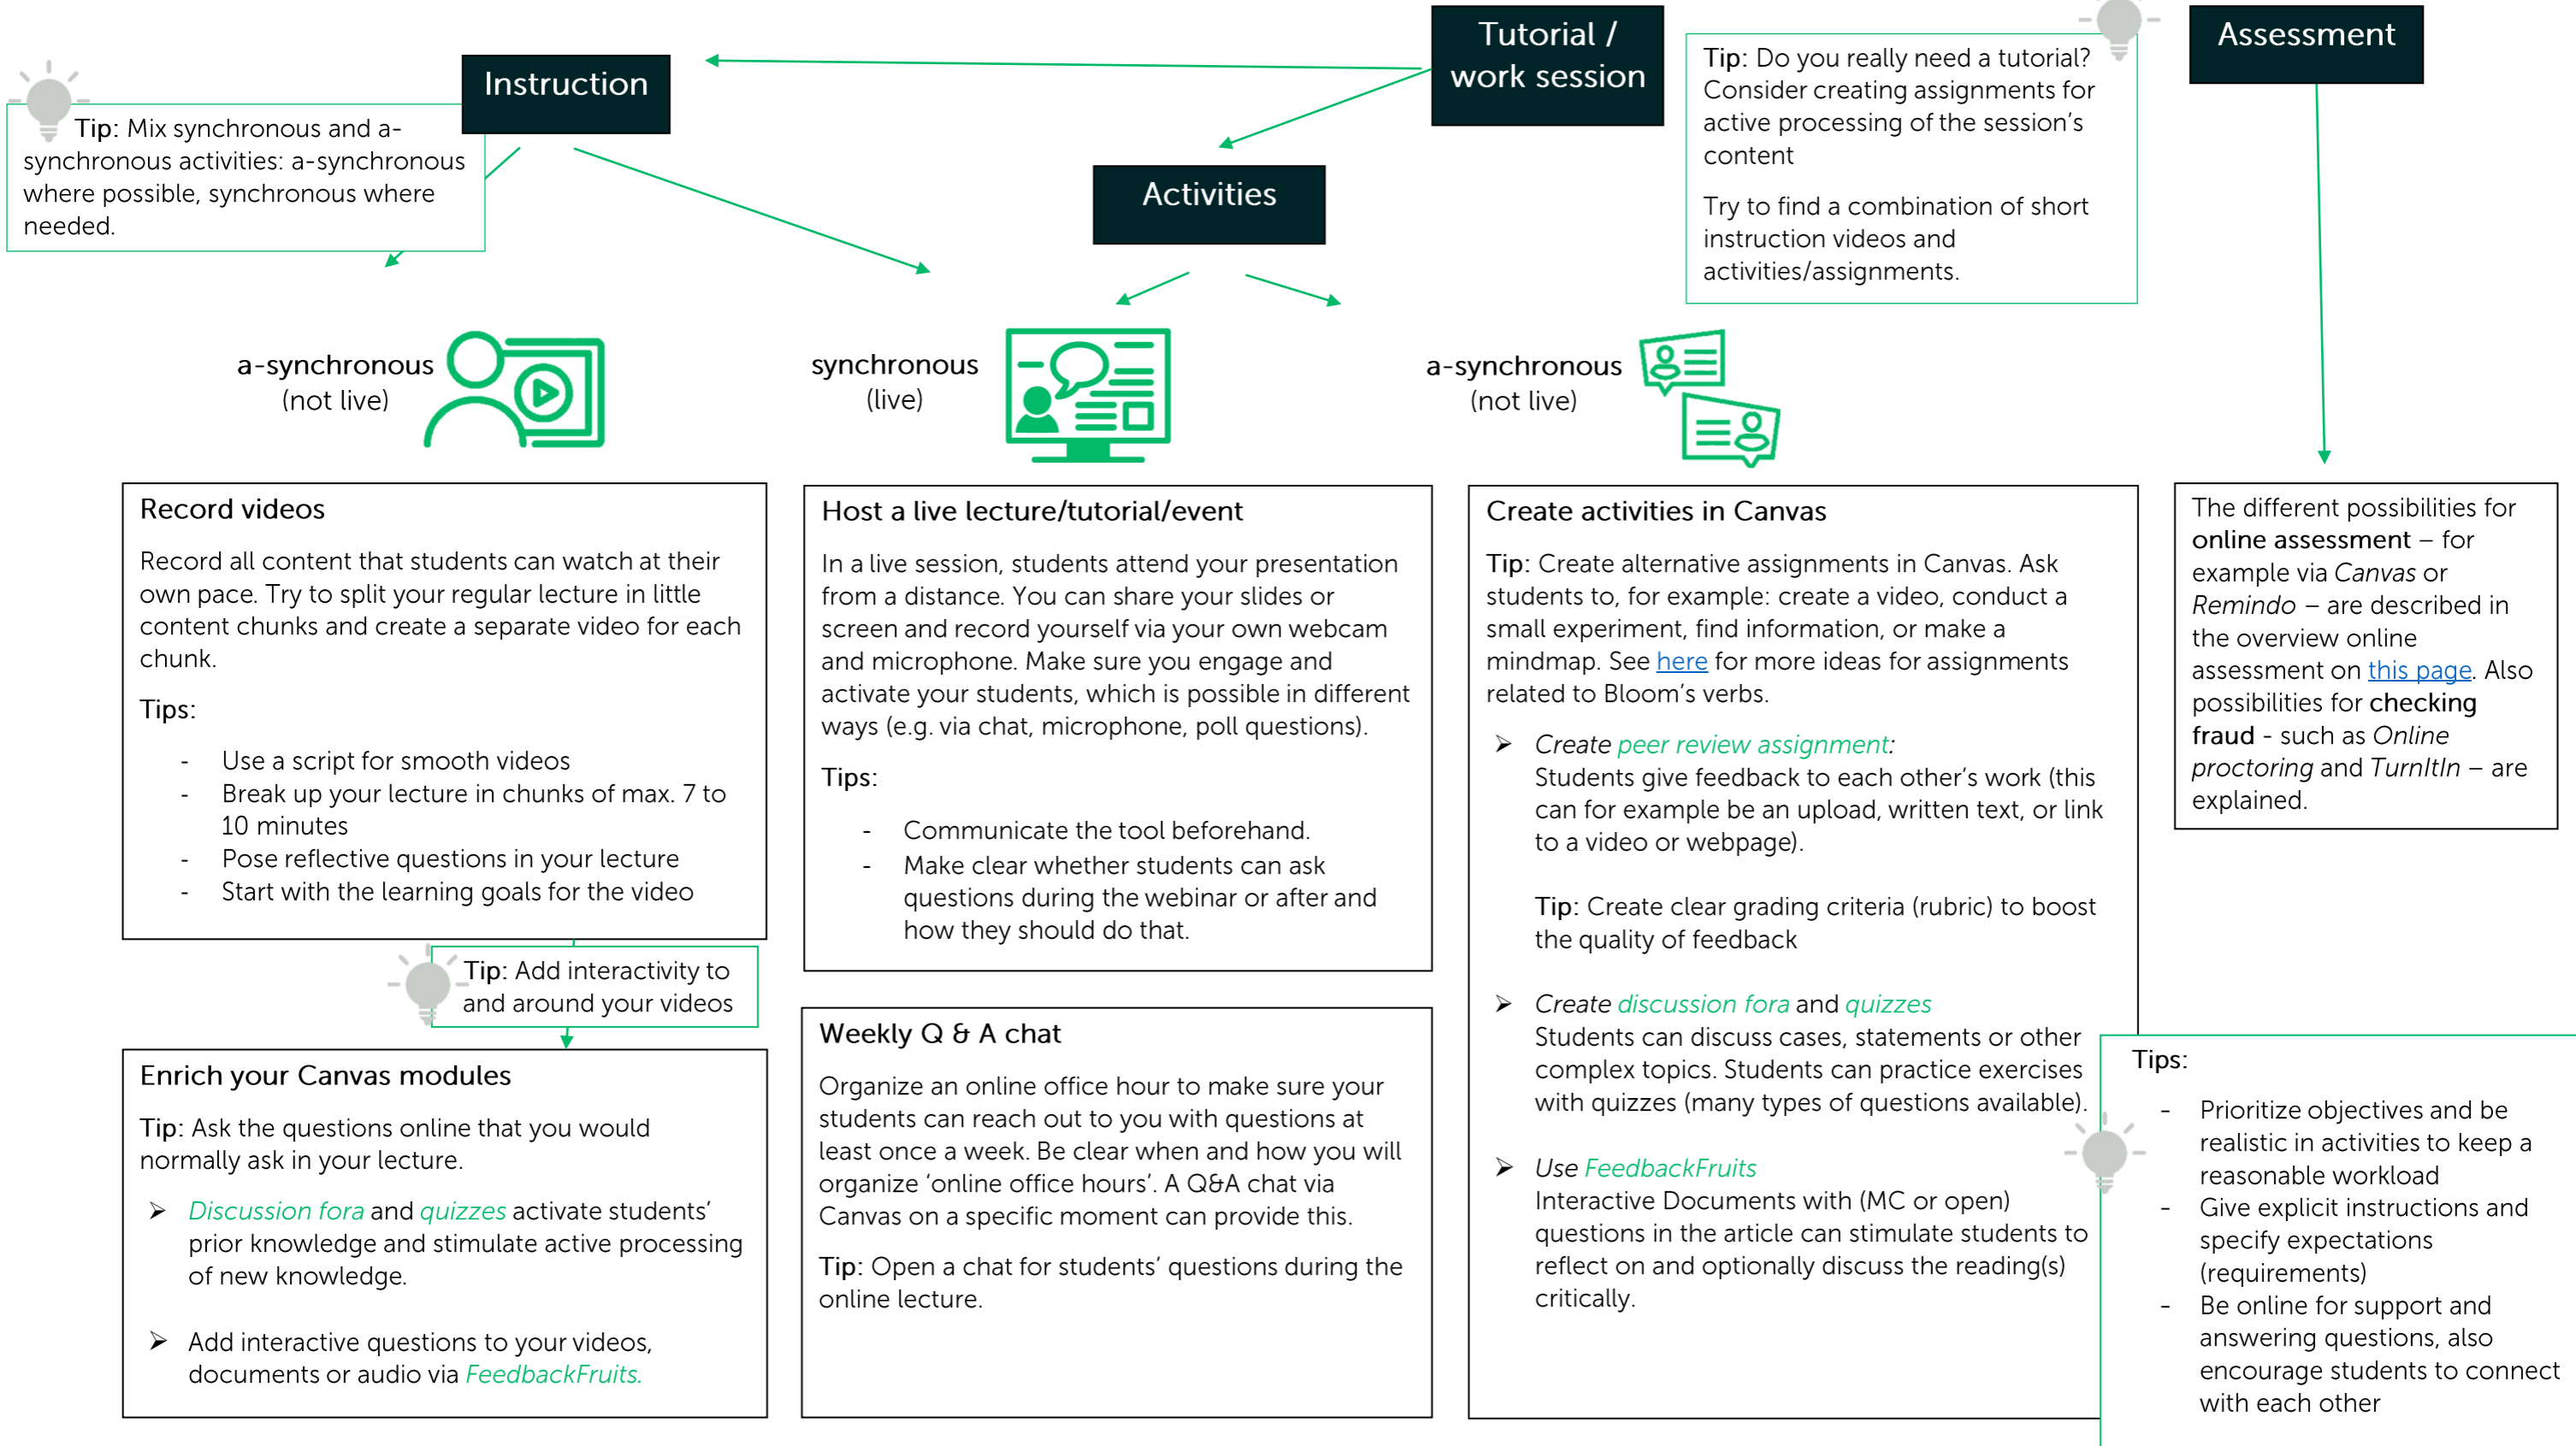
Instruction

Tip: Mix synchronous and a-synchronous activities: a-synchronous where possible, synchronous where needed.

Tutorial / work session

Tip: Do you really need a tutorial? Consider creating assignments for active processing of the session's content

Try to find a combination of short instruction videos and activities/assignments.

Assessment

Activities

a-synchronous (not live)

synchronous (live)

a-synchronous (not live)

Record videos

Record all content that students can watch at their own pace. Try to split your regular lecture in little content chunks and create a separate video for each chunk.

Tips:

- Use a script for smooth videos
- Break up your lecture in chunks of max. 7 to 10 minutes
- Pose reflective questions in your lecture
- Start with the learning goals for the video

Tip: Add interactivity to and around your videos

Enrich your Canvas modules

Tip: Ask the questions online that you would normally ask in your lecture.

➢ Discussion fora and quizzes activate students' prior knowledge and stimulate active processing of new knowledge.

➢ Add interactive questions to your videos, documents or audio via FeedbackFruits.

Host a live lecture/tutorial/event

In a live session, students attend your presentation from a distance. You can share your slides or screen and record yourself via your own webcam and microphone. Make sure you engage and activate your students, which is possible in different ways (e.g. via chat, microphone, poll questions).

Tips:

- Communicate the tool beforehand.
- Make clear whether students can ask questions during the webinar or after and how they should do that.

Weekly Q & A chat

Organize an online office hour to make sure your students can reach out to you with questions at least once a week. Be clear when and how you will organize 'online office hours'. A Q&A chat via Canvas on a specific moment can provide this.

Tip: Open a chat for students' questions during the online lecture.

Create activities in Canvas

Tip: Create alternative assignments in Canvas. Ask students to, for example: create a video, conduct a small experiment, find information, or make a mindmap. See here for more ideas for assignments related to Bloom's verbs.

➢ Create peer review assignment:
Students give feedback to each other's work (this can for example be an upload, written text, or link to a video or webpage).

Tip: Create clear grading criteria (rubric) to boost the quality of feedback

➢ Create discussion fora and quizzes
Students can discuss cases, statements or other complex topics. Students can practice exercises with quizzes (many types of questions available).

➢ Use FeedbackFruits
Interactive Documents with (MC or open) questions in the article can stimulate students to reflect on and optionally discuss the reading(s) critically.

The different possibilities for online assessment – for example via Canvas or Remindo – are described in the overview online assessment on this page. Also possibilities for checking fraud - such as Online proctoring and TurnItIn – are explained.

Tips:

- Prioritize objectives and be realistic in activities to keep a reasonable workload
- Give explicit instructions and specify expectations (requirements)
- Be online for support and answering questions, also encourage students to connect with each other